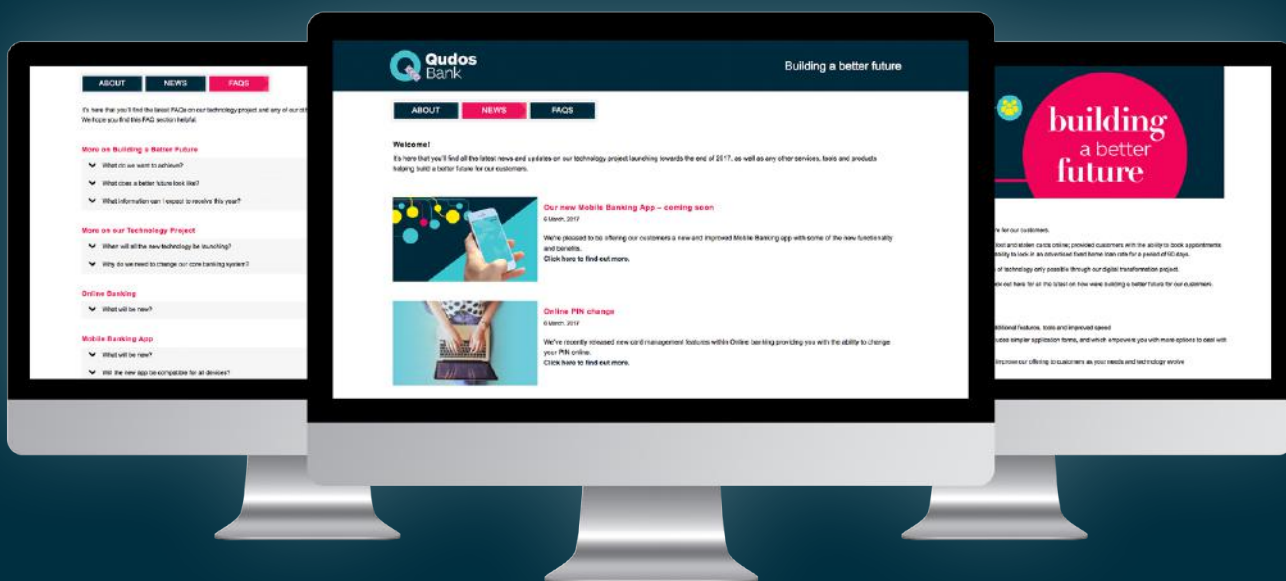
ABOUT NEWS FAQS

It's here that you'll find the latest FAQs on our technology project and any of our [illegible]
We hope you find this FAQ section helpful.

More on Building a Better Future

What do we want to achieve?

What does a better future look like?

What information can I expect to receive this year?

More on our Technology Project

When will all the new technology be launching?

Why do we need to change our core banking system?

Online Banking

What will be new?

Mobile Banking App

What will be new?

Will the new app be compatible for all devices?

Qudos Bank

Building a better future

ABOUT NEWS FAQS

Welcome!

It's here that you'll find all the latest news and updates on our technology project launching towards the end of 2017, as well as any other services, tools and products helping build a better future for our customers.

Our new Mobile Banking App – coming soon

6 March, 2017

We're pleased to be offering our customers a new and improved Mobile Banking app with some of the new functionality and benefits.

Click here to find out more.

Online PIN change

6 March, 2017

We've recently released new card management features within Online banking providing you with the ability to change your PIN online.

Click here to find out more.

building a better future

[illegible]e for our customers.

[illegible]lost and stolen cards online; provided customers with the ability to book appointments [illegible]ability to lock in an advertised fixed home loan rate for a period of 60 days.

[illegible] of technology only possible through our digital transformation project.

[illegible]ck out here for all the latest on how we're building a better future for our customers.

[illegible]dditional features, tools and improved speed

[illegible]cess simpler application forms, and which empower you with more options to deal with

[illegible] improve our offering to customers as your needs and technology evolve